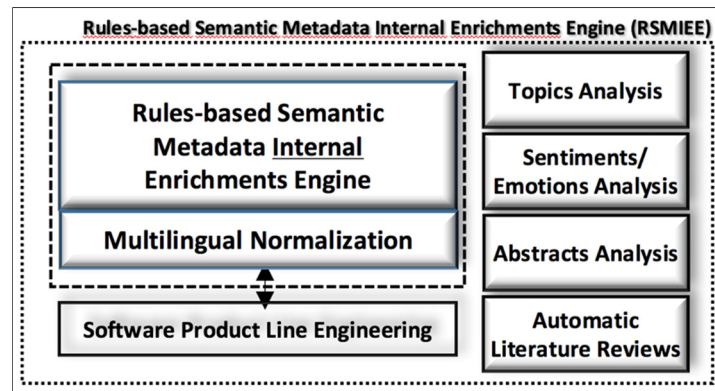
Rules-based Semantic Metadata Internal Enrichments Engine (RSMIEE)

Rules-based Semantic Metadata Internal Enrichments Engine

Multilingual Normalization

Software Product Line Engineering

Topics Analysis

Sentiments/ Emotions Analysis

Abstracts Analysis

Automatic Literature Reviews